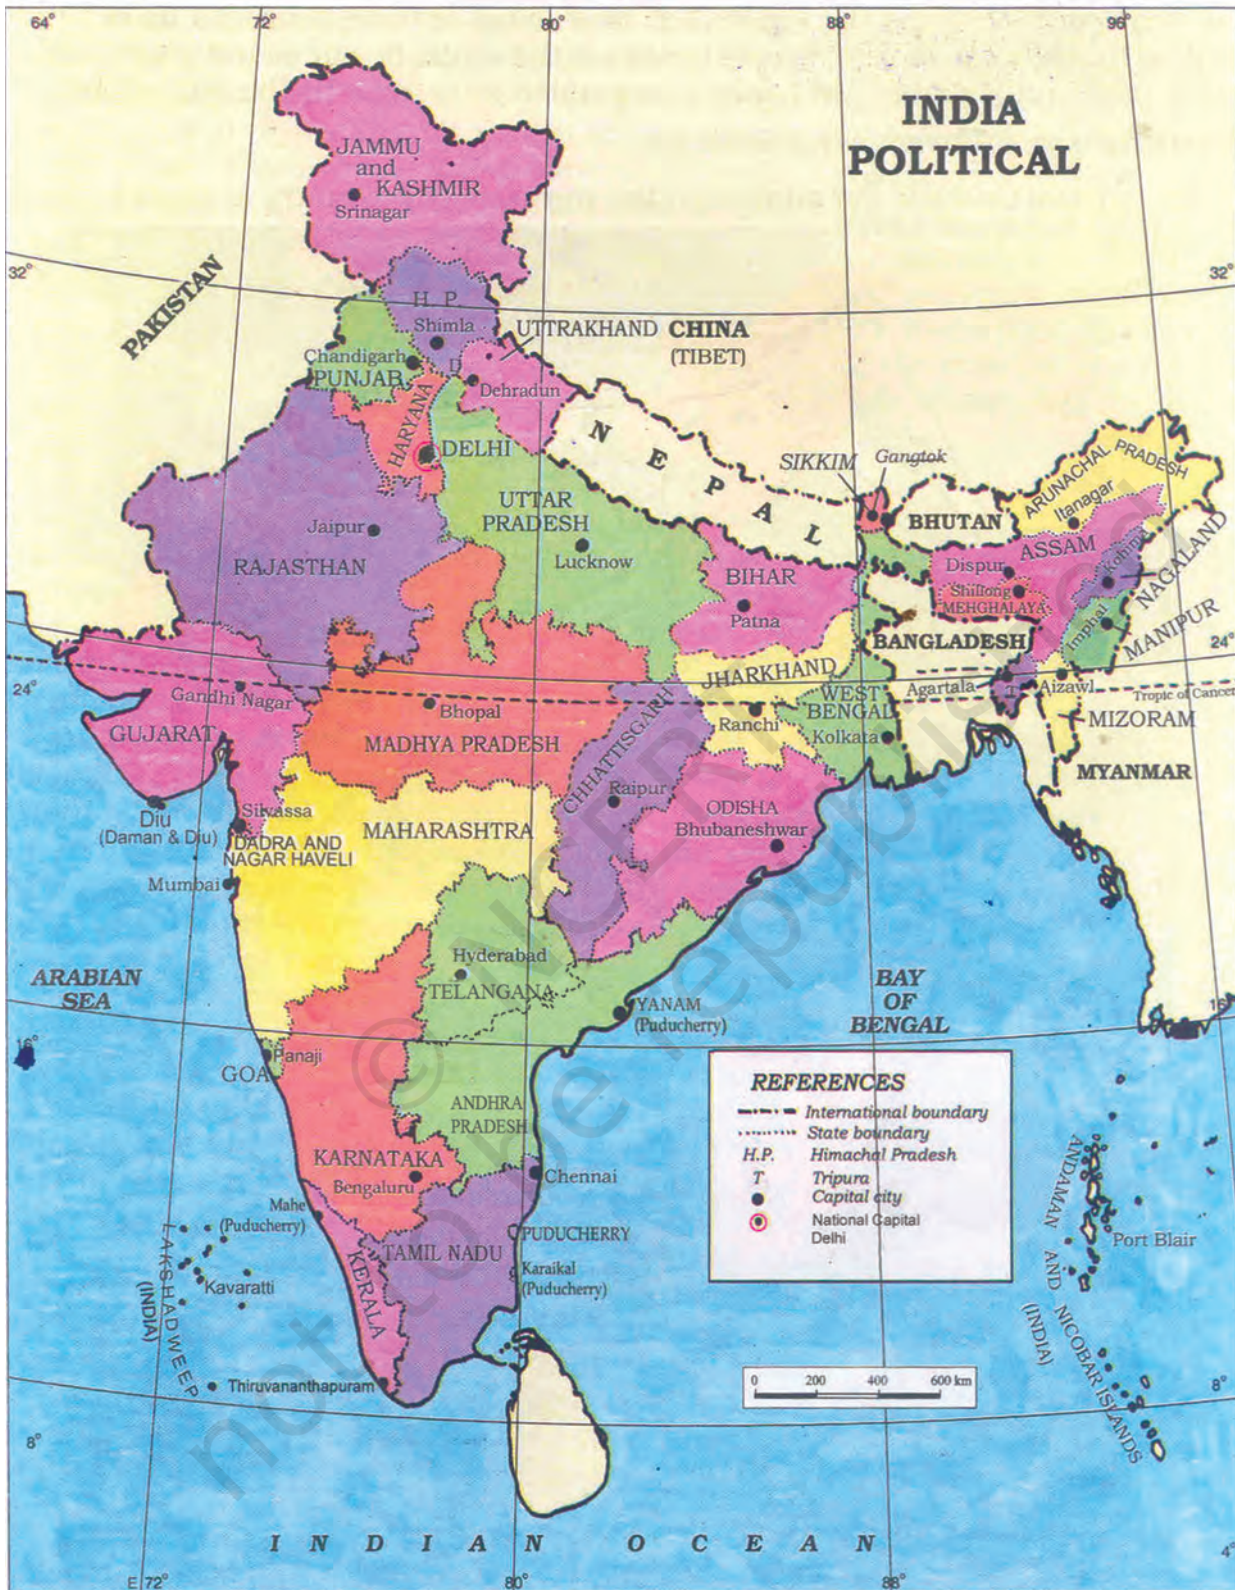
64° 72° 80° 88° 96°

INDIA POLITICAL

32° 32°

JAMMU and KASHMIR
Srinagar

PAKISTAN

H.P.
Shimla
Chandigarh
PUNJAB
UTTRAKHAND
CHINA (TIBET)
Dehradun
HARYANA
DELHI
NEPAL
SIKKIM
Gangtok
ARUNACHAL PRADESH
Itanagar
UTTAR PRADESH
Jaipur
RAJASTHAN
Lucknow
BHUTAN
Dispur
ASSAM
Kohima
NAGALAND
Shillong
MEHGHALAYA
BIHAR
Patna
Imphal
MANIPUR
BANGLADESH
24° 24°
JHARKHAND
Gandhi Nagar
GUJARAT
Bhopal
MADHYA PRADESH
Ranchi
WEST BENGAL
Kolkata
Agartala
T
Aizawl
Tropic of Cancer
MIZORAM
MYANMAR
CHHATTISGARH
Raipur
ODISHA
Bhubaneshwar
Diu (Daman & Diu)
Silvassa
DADRA AND NAGAR HAVELI
MAHARASHTRA
Mumbai
ARABIAN SEA
Hyderabad
TELANGANA
BAY OF BENGAL
YANAM (Puducherry)
16° 16°
Panaji
GOA
ANDHRA PRADESH
KARNATAKA
Bengaluru
Chennai
Mahe (Puducherry)
LAKSHADWEEP (INDIA)
Kavaratti
KERALA
TAMIL NADU
PUDUCHERRY
Karaikal (Puducherry)
Thiruvananthapuram

REFERENCES
International boundary
State boundary
H.P. Himachal Pradesh
T Tripura
Capital city
National Capital Delhi

ANDAMAN AND NICOBAR ISLANDS (INDIA)
Port Blair

0 200 400 600 km

8° 8°

INDIAN OCEAN

E 72° 80° 88° 4°